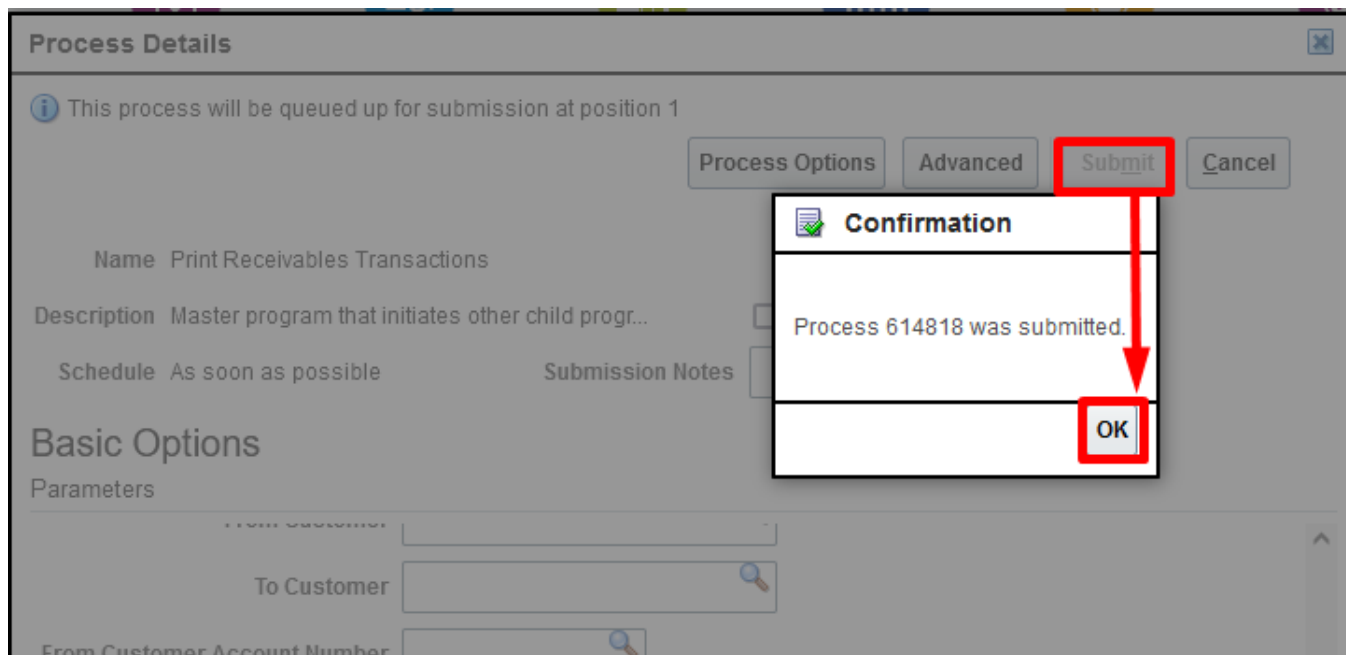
Process Details

This process will be queued up for submission at position 1

Process Options Advanced Submit Cancel

Name Print Receivables Transactions

Description Master program that initiates other child progr...

Schedule As soon as possible

Submission Notes

Basic Options

Parameters

From Customer

To Customer

From Customer Account Number

Confirmation

Process 614818 was submitted.

OK